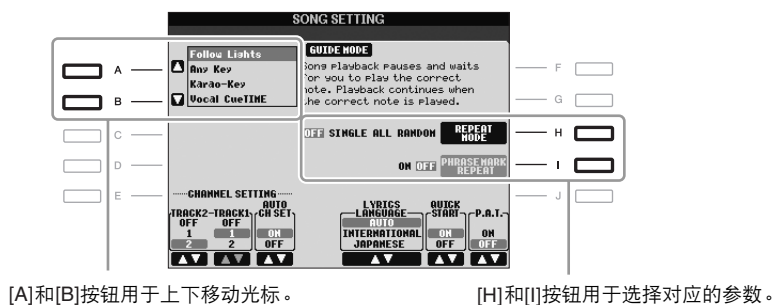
SONG SETTING

A
B
C
D
E

Follow Lights
Any Key
Karao-Key
Vocal CueTIME

GUIDE MODE
Song playback pauses and waits for you to play the correct note. Playback continues when the correct note is played.

OFF SINGLE ALL RANDOM REPEAT MODE
ON OFF PHRASE MARK REPEAT

CHANNEL SETTING
TRACK2 OFF 1 2
TRACK1 OFF 1 2
AUTO CH SET ON OFF

LYRICS LANGUAGE AUTO INTERNATIONAL JAPANESE
QUICK START ON OFF
P.A.T. ON OFF

F
G
H
I
J

[A]和[B]按钮用于上下移动光标。
[H]和[I]按钮用于选择对应的参数。